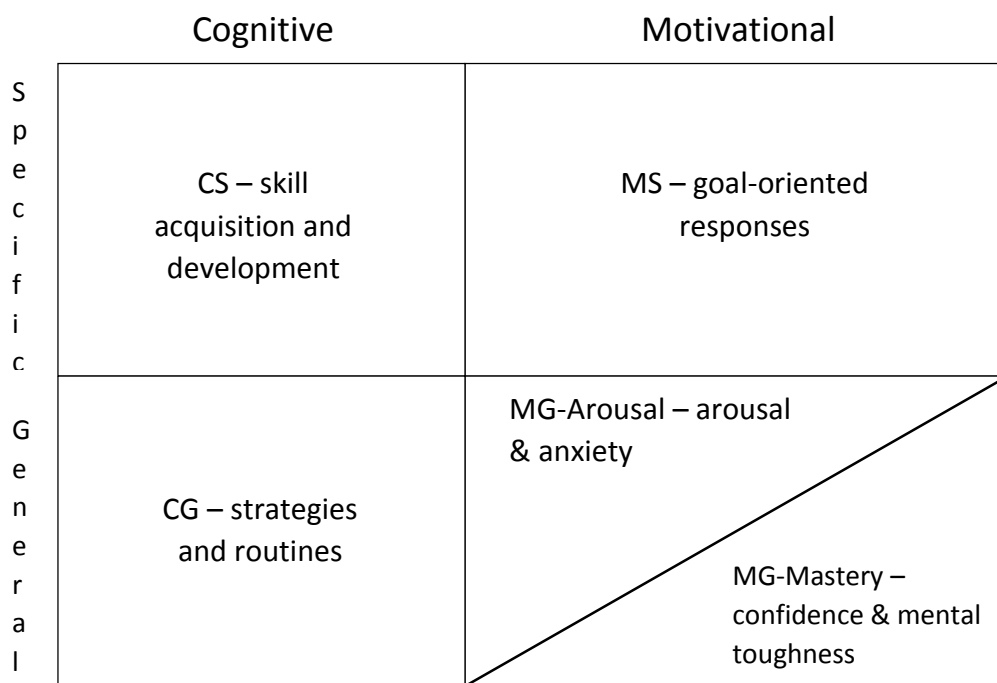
| | Cognitive | Motivational |
|---|---|---|
| Specific | CS – skill acquisition and development | MS – goal-oriented responses |
| General | CG – strategies and routines | MG-Arousal – arousal & anxiety<br>MG-Mastery – confidence & mental toughness |